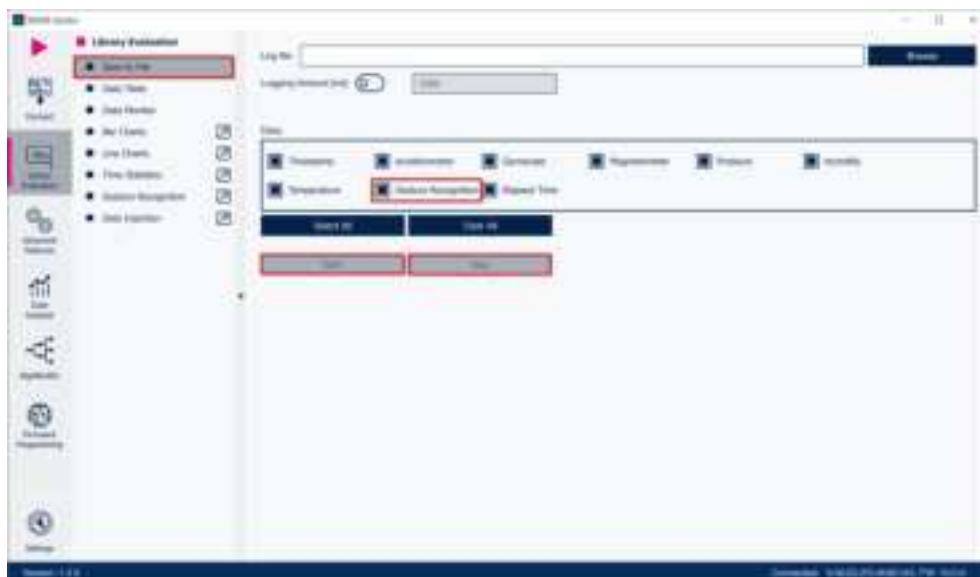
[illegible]

Library Evaluation
Select a File
Data Table
Data Monitor
Bar Charts
Line Charts
Time Statistics
Gesture Recognition
Data Injection

Log file
Browse
Logging Interval [ms]
Data
Timestamp
Accelerometer
Gyroscope
Magnetometer
Pressure
Humidity
Temperature
Gesture Recognition
Elapsed Time
Select All
Clear All
Start
Stop

Connect
Library Evaluation
Advanced Features
Data Analysis
Application
Firmware Programming
Settings

Version: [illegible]
Connected: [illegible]